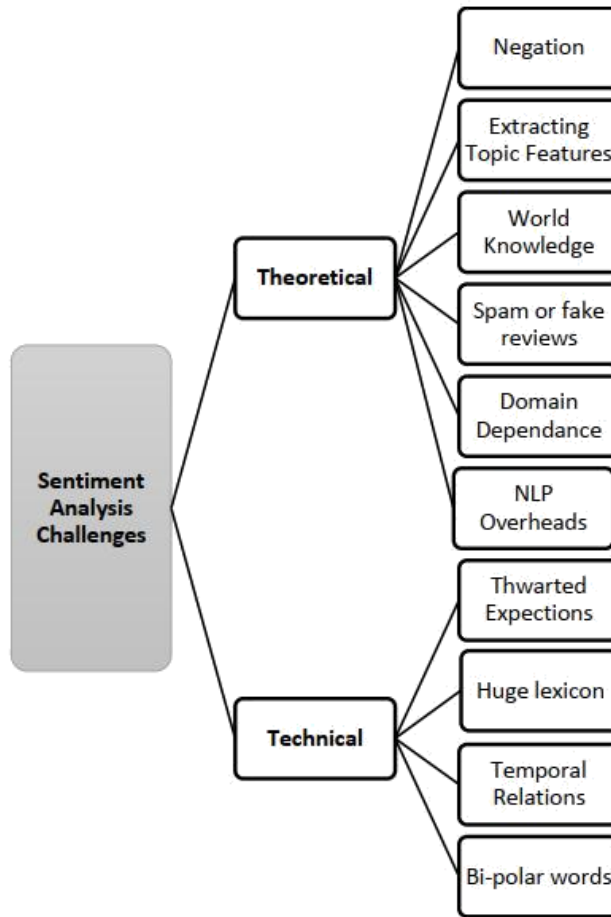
Sentiment Analysis Challenges

Theoretical

Negation

Extracting Topic Features

World Knowledge

Spam or fake reviews

Domain Dependance

NLP Overheads

Technical

Thwarted Expections

Huge lexicon

Temporal Relations

Bi-polar words